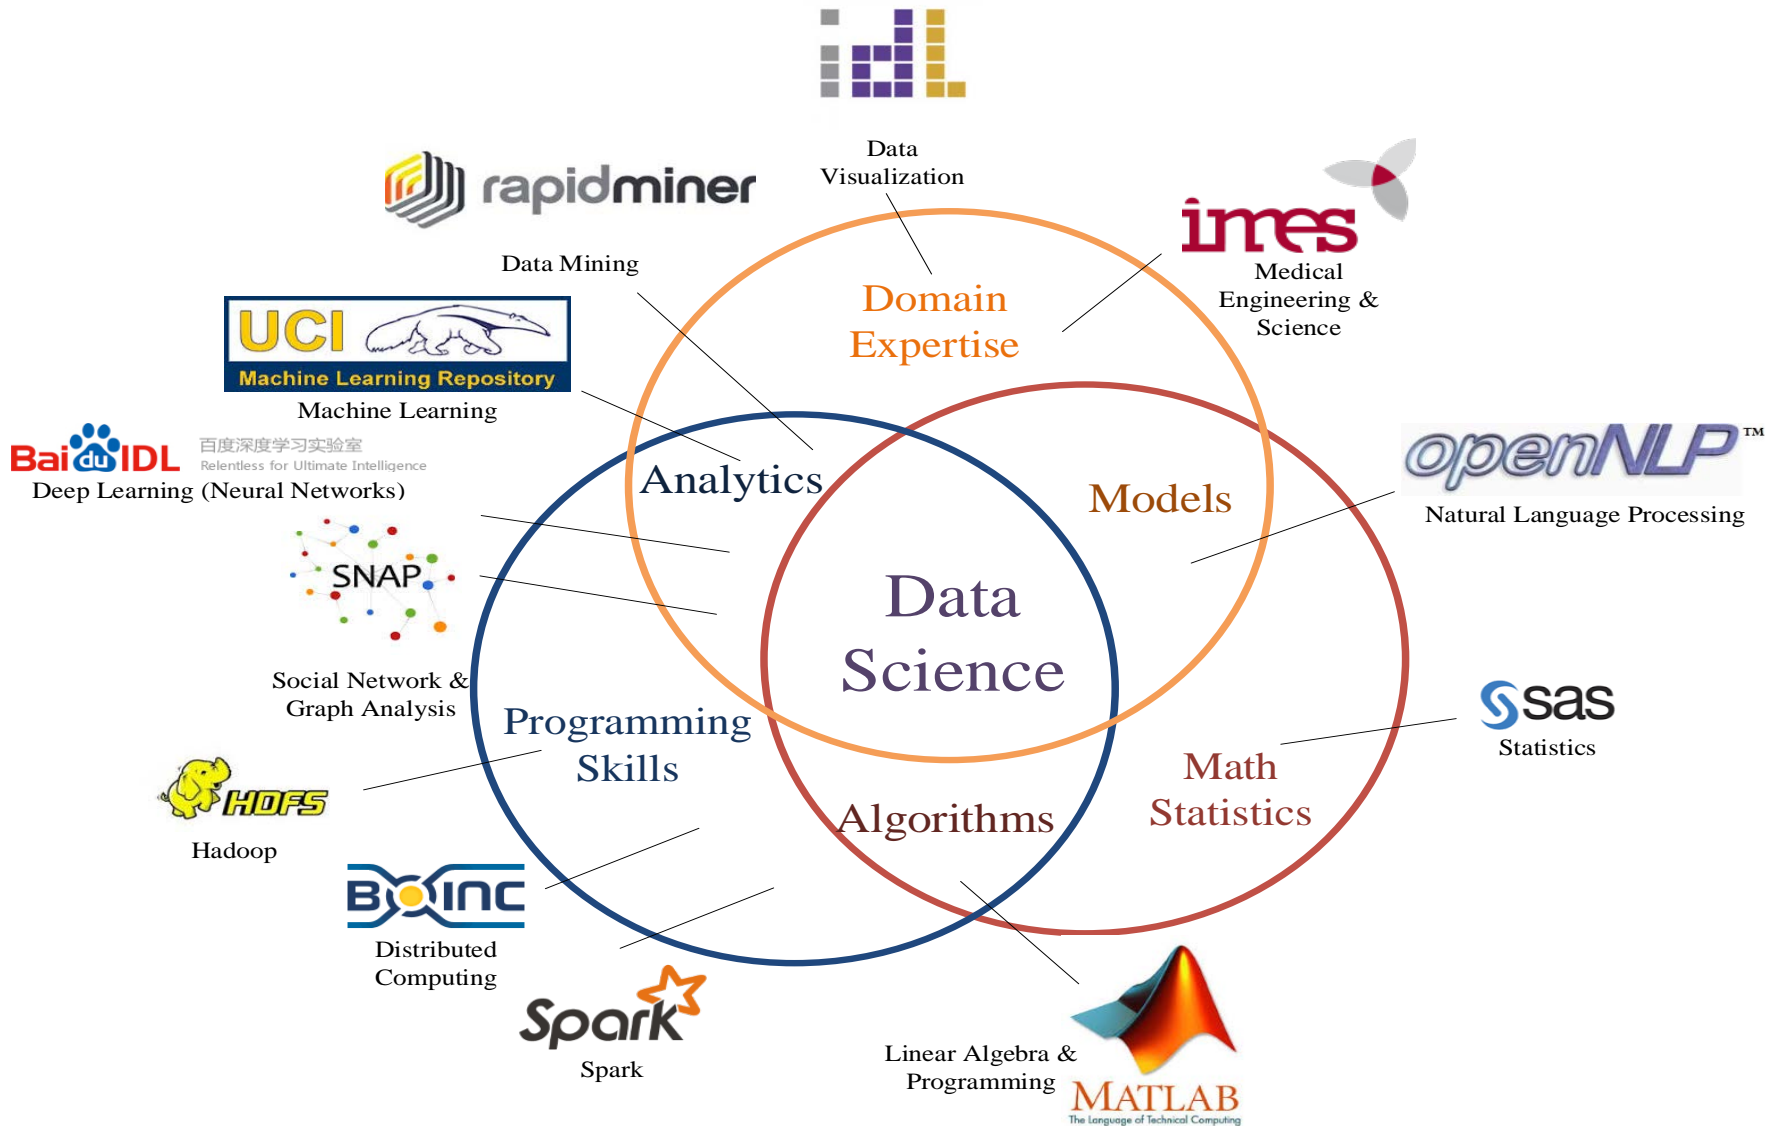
idl

Data Visualization

rapidminer

Data Mining

imes

Medical Engineering & Science

UCI

Machine Learning Repository

Machine Learning

Domain Expertise

Bai du IDL 百度深度学习实验室 Relentless for Ultimate Intelligence

Deep Learning (Neural Networks)

Analytics

Models

openNLP™

Natural Language Processing

SNAP

Data Science

Social Network & Graph Analysis

Programming Skills

sas

Statistics

HDFS

Hadoop

Math Statistics

Algorithms

BOINC

Distributed Computing

Spark

Spark

Linear Algebra & Programming

MATLAB

The Language of Technical Computing